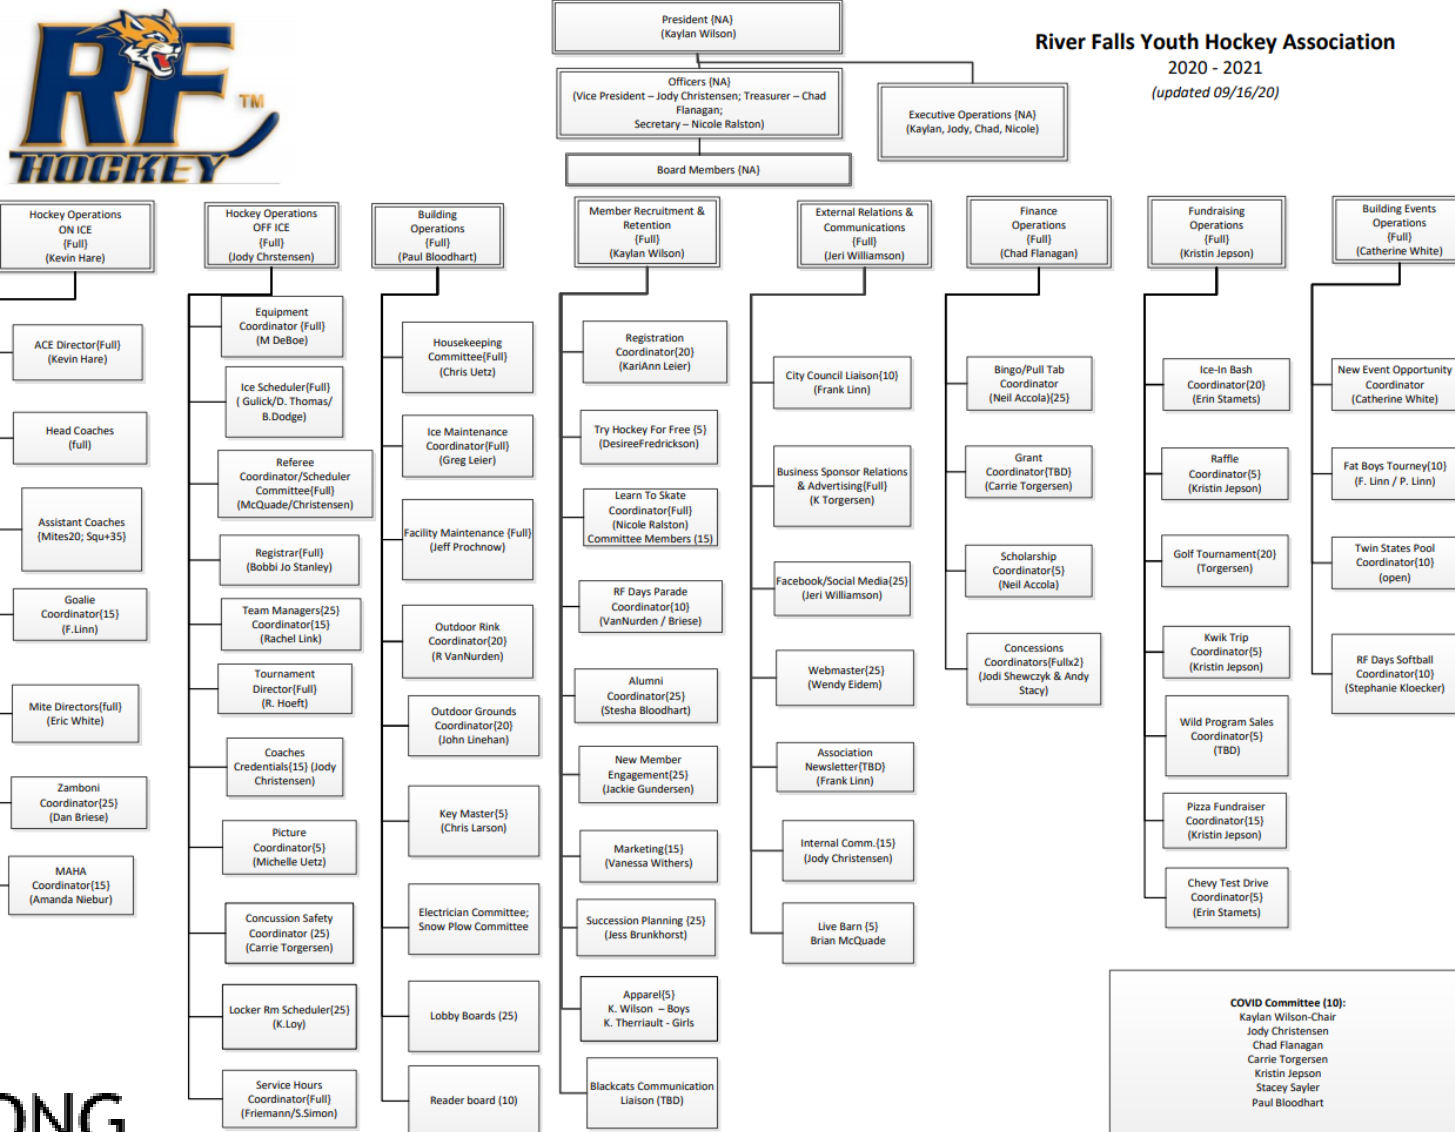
RF TM HOCKEY

President {NA}
(Kaylan Wilson)

River Falls Youth Hockey Association
2020 - 2021
(updated 09/16/20)

Officers {NA}
(Vice President – Jody Christensen; Treasurer – Chad Flanagan;
Secretary – Nicole Ralston)

Executive Operations {NA}
(Kaylan, Jody, Chad, Nicole)

Board Members {NA}

Hockey Operations
ON ICE
{Full}
(Kevin Hare)

ACE Director{Full}
(Kevin Hare)

Head Coaches
{full}

Assistant Coaches
{Mites20; Squ+35}

Goalie
Coordinator{15}
(F.Linn)

Mite Directors{full}
(Eric White)

Zamboni
Coordinator{25}
(Dan Briese)

MAHA
Coordinator{15}
(Amanda Niebur)

Hockey Operations
OFF ICE
{Full}
(Jody Chrstensen)

Equipment
Coordinator {Full}
(M DeBoe)

Ice Scheduler{Full}
( Gulick/D. Thomas/
B.Dodge)

Referee
Coordinator/Scheduler
Committee{Full}
(McQuade/Christensen)

Registrar{Full}
(Bobbi Jo Stanley)

Team Managers{25}
Coordinator{15}
(Rachel Link)

Tournament
Director{Full}
(R. Hoeft)

Coaches
Credentials{15} (Jody
Christensen)

Picture
Coordinator{5}
(Michelle Uetz)

Concussion Safety
Coordinator {25}
(Carrie Torgersen)

Locker Rm Scheduler{25}
(K.Loy)

Service Hours
Coordinator{Full}
(Friemann/S.Simon)

Building
Operations
{Full}
(Paul Bloodhart)

Housekeeping
Committee{Full}
(Chris Uetz)

Ice Maintenance
Coordinator{Full}
(Greg Leier)

Facility Maintenance {Full}
(Jeff Prochnow)

Outdoor Rink
Coordinator{20}
(R VanNurden)

Outdoor Grounds
Coordinator{20}
(John Linehan)

Key Master{5}
(Chris Larson)

Electrician Committee;
Snow Plow Committee

Lobby Boards {25}

Reader board {10}

Member Recruitment &
Retention
{Full}
(Kaylan Wilson)

Registration
Coordinator{20}
(KariAnn Leier)

Try Hockey For Free {5}
(DesireeFredrickson)

Learn To Skate
Coordinator{Full}
(Nicole Ralston)
Committee Members {15}

RF Days Parade
Coordinator{10}
(VanNurden / Briese)

Alumni
Coordinator{25}
(Stesha Bloodhart)

New Member
Engagement{25}
(Jackie Gundersen)

Marketing{15}
(Vanessa Withers)

Succession Planning {25}
(Jess Brunkhorst)

Apparel{5}
K. Wilson – Boys
K. Therriault - Girls

Blackcats Communication
Liaison (TBD)

External Relations &
Communications
{Full}
(Jeri Williamson)

City Council Liaison{10}
(Frank Linn)

Business Sponsor Relations
& Advertising{Full}
(K Torgersen)

Facebook/Social Media{25}
(Jeri Williamson)

Webmaster{25}
(Wendy Eidem)

Association
Newsletter{TBD}
(Frank Linn)

Internal Comm.{15}
(Jody Christensen)

Live Barn {5}
Brian McQuade

Finance
Operations
{Full}
(Chad Flanagan)

Bingo/Pull Tab
Coordinator
(Neil Accola){25}

Grant
Coordinator{TBD}
(Carrie Torgersen)

Scholarship
Coordinator{5}
(Neil Accola)

Concessions
Coordinators{Fullx2}
(Jodi Shewczyk & Andy
Stacy)

Fundraising
Operations
{Full}
(Kristin Jepson)

Ice-In Bash
Coordinator{20}
(Erin Stamets)

Raffle
Coordinator{5}
(Kristin Jepson)

Golf Tournament{20}
(Torgersen)

Kwik Trip
Coordinator{5}
(Kristin Jepson)

Wild Program Sales
Coordinator{5}
(TBD)

Pizza Fundraiser
Coordinator{15}
(Kristin Jepson)

Chevy Test Drive
Coordinator{5}
(Erin Stamets)

Building Events
Operations
{Full}
(Catherine White)

New Event Opportunity
Coordinator
(Catherine White)

Fat Boys Tourney{10}
(F. Linn / P. Linn)

Twin States Pool
Coordinator{10}
(open)

RF Days Softball
Coordinator{10}
(Stephanie Kloecker)

COVID Committee (10):
Kaylan Wilson-Chair
Jody Christensen
Chad Flanagan
Carrie Torgersen
Kristin Jepson
Stacey Sayler
Paul Bloodhart

ONG